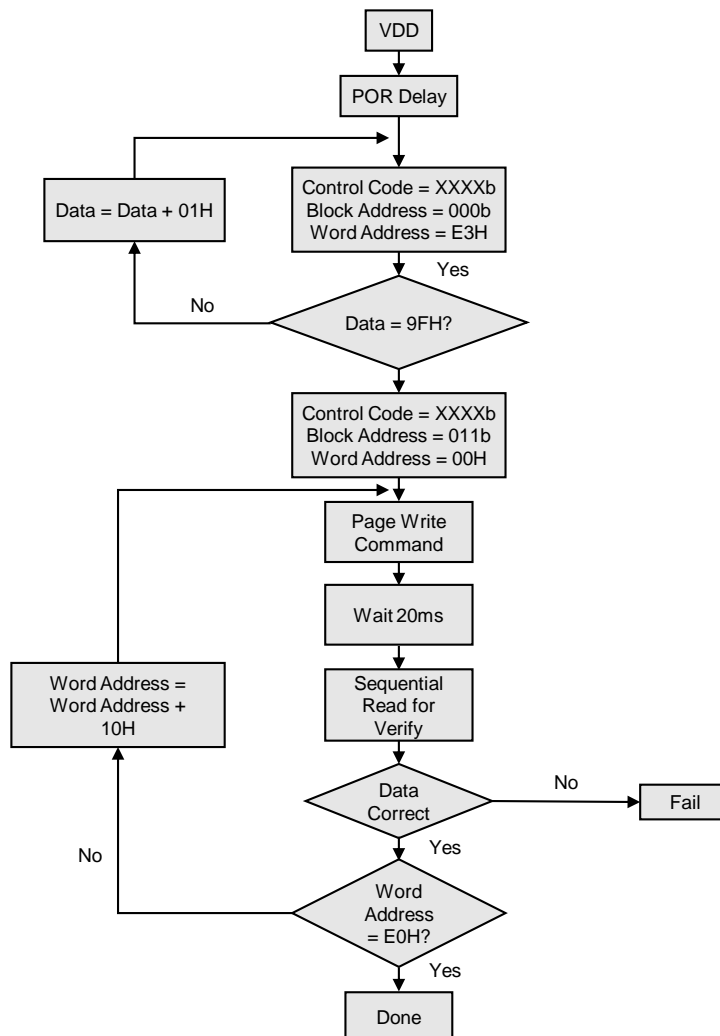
VDD

POR Delay

Data = Data + 01H

Control Code = XXXXb
Block Address = 000b
Word Address = E3H

Yes

No

Data = 9FH?

Control Code = XXXXb
Block Address = 011b
Word Address = 00H

Page Write Command

Wait 20ms

Word Address = Word Address + 10H

Sequential Read for Verify

Data Correct

No

Fail

No

Yes

Word Address = E0H?

Yes

Done